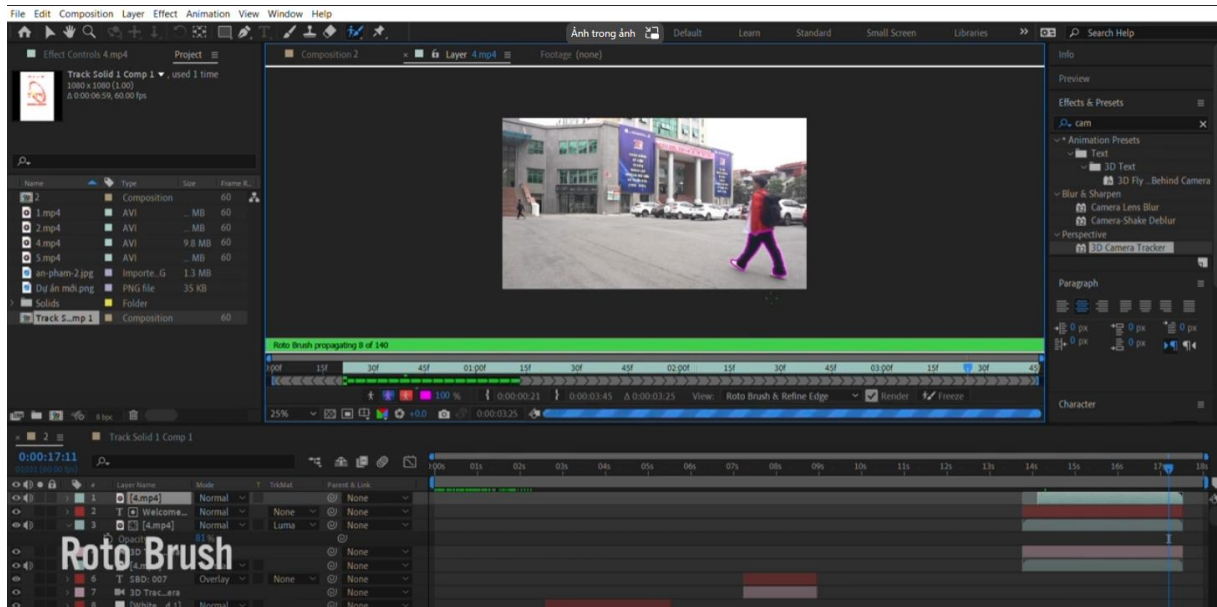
File Edit Composition Layer Effect Animation View Window Help

Ảnh trong ảnh  Default  Learn  Standard  Small Screen  Libraries  »  Search Help

Effect Controls 4.mp4  Project ≡

Track Solid 1 Comp 1 ▼, used 1 time
1080 x 1080 (1.00)
Δ 0:00:06:59, 60.00 fps

| Name | Type | Size | Frame R... |
|---|---|---|---|
| 2 | Composition | | 60 |
| 1.mp4 | AVI | ... MB | 60 |
| 2.mp4 | AVI | ... MB | 60 |
| 4.mp4 | AVI | 9.8 MB | 60 |
| 5.mp4 | AVI | ... MB | 60 |
| an-pham-2.jpg | Importe...G | 1.3 MB | |
| Dự án mới.png | PNG file | 35 KB | |
| Solids | Folder | | |
| Track S...mp 1 | Composition | | 60 |

8 bpc

Composition 2  × Layer 4.mp4 ≡  Footage (none)

Roto Brush propagating 8 of 140

:00f 15f 30f 45f 01:00f 15f 30f 45f 02:00f 15f 30f 45f 03:00f 15f 30f 45

25%  100 %  0:00:00:21  0:00:03:45  Δ 0:00:03:25  View: Roto Brush & Refine Edge  Render  Freeze
+0.0  0:00:03:25

Info
Preview
Effects & Presets ≡
cam
* Animation Presets
Text
3D Text
3D Fly ...Behind Camera
Blur & Sharpen
Camera Lens Blur
Camera-Shake Deblur
Perspective
3D Camera Tracker

Paragraph ≡
0 px  0 px  0 px
0 px  0 px

Character ≡

× 2 ≡  Track Solid 1 Comp 1

0:00:17:11
01031 (60.00 fps)

:00s 01s 02s 03s 04s 05s 06s 07s 08s 09s 10s 11s 12s 13s 14s 15s 16s 17s 18s

| # | Layer Name | Mode | T TrkMat | Parent & Link |
|---|---|---|---|---|
| 1 | [4.mp4] | Normal | | None |
| 2 | T Welcome... | Normal | None | None |
| 3 | [4.mp4] | Normal | Luma | None |
| | Opacity 81 % | | | |
| | 3D | | | None |
| | [4.m... | | | None |
| 6 | T SBD: 007 | Overlay | None | None |
| 7 | 3D Trac...era | | | None |
| 8 | [White...d 1] | Normal | | None |

Roto Brush